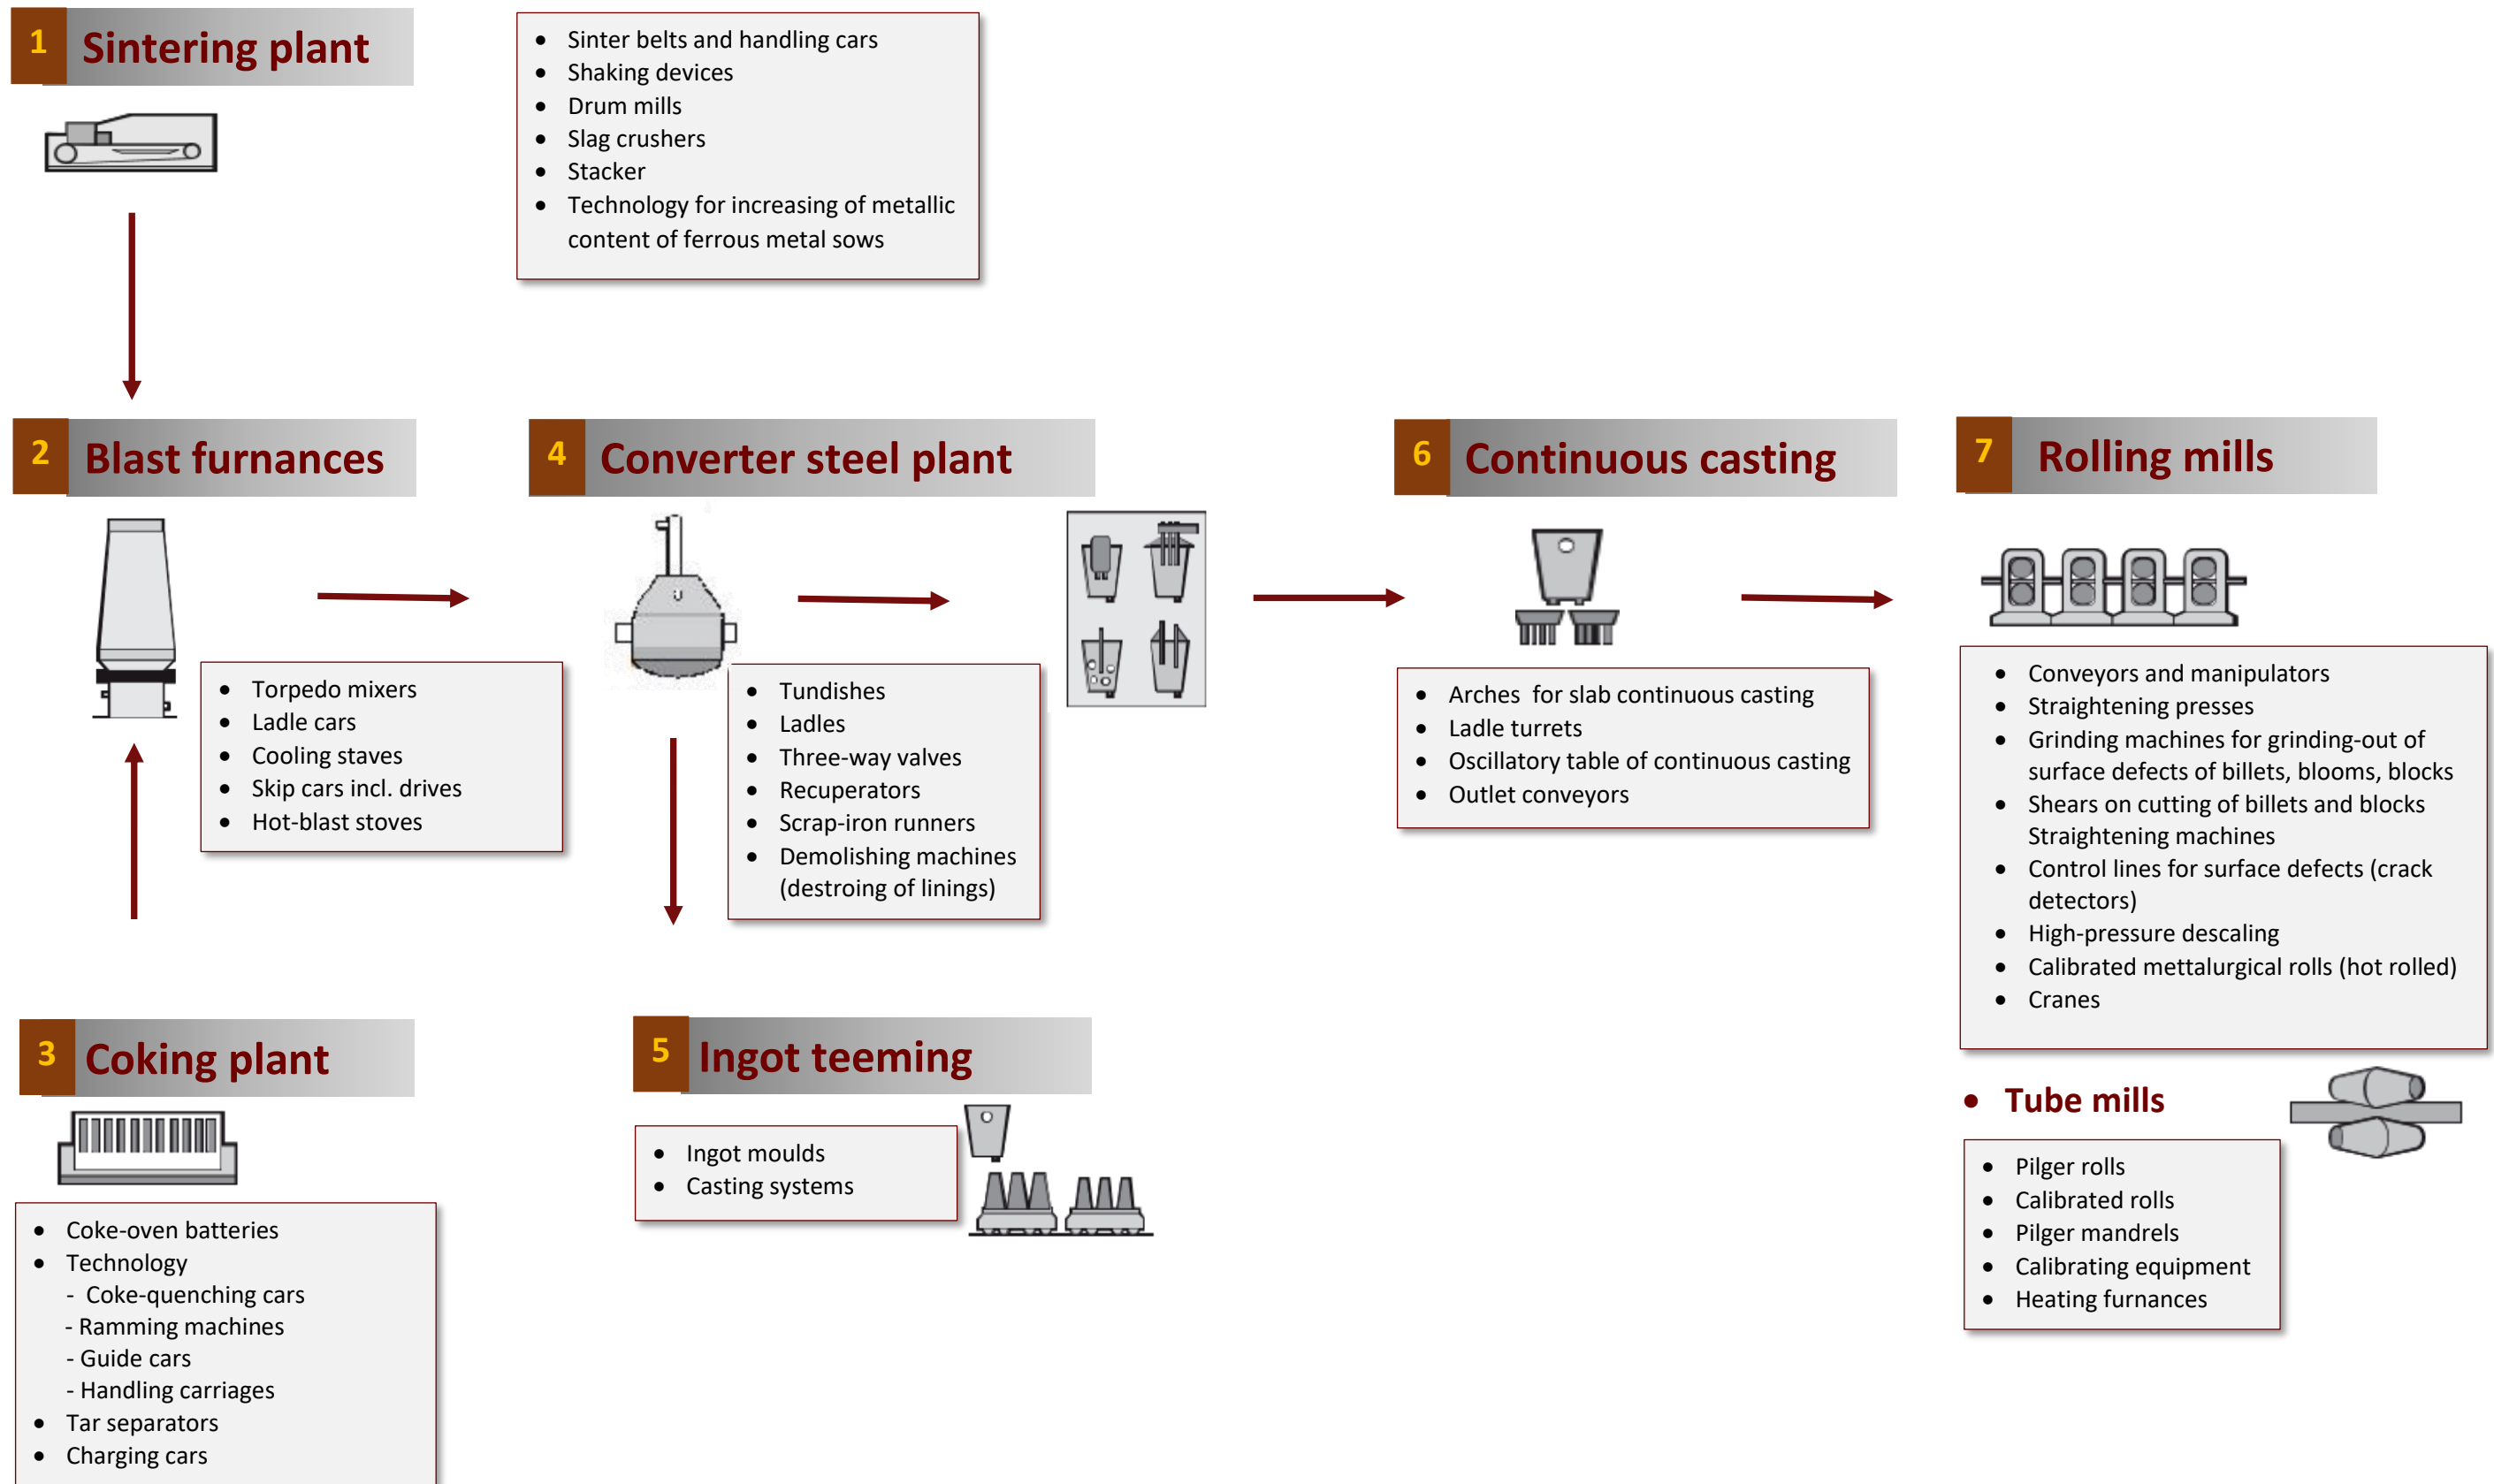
1 Sintering plant

- Sinter belts and handling cars
- Shaking devices
- Drum mills
- Slag crushers
- Stacker
- Technology for increasing of metallic content of ferrous metal sows

2 Blast furnaces

- Torpedo mixers
- Ladle cars
- Cooling staves
- Skip cars incl. drives
- Hot-blast stoves

4 Converter steel plant

- Tundishes
- Ladles
- Three-way valves
- Recuperators
- Scrap-iron runners
- Demolishing machines (destroing of linings)

6 Continuous casting

- Arches  for slab continuous casting
- Ladle turrets
- Oscillatory table of continuous casting
- Outlet conveyors

7 Rolling mills

- Conveyors and manipulators
- Straightening presses
- Grinding machines for grinding-out of surface defects of billets, blooms, blocks
- Shears on cutting of billets and blocks Straightening machines
- Control lines for surface defects (crack detectors)
- High-pressure descaling
- Calibrated mettalurgical rolls (hot rolled)
- Cranes

3 Coking plant

- Coke-oven batteries
- Technology
  - Coke-quenching cars
  - Ramming machines
  - Guide cars
  - Handling carriages
- Tar separators
- Charging cars

5 Ingot teeming

- Ingot moulds
- Casting systems

- Tube mills

- Pilger rolls
- Calibrated rolls
- Pilger mandrels
- Calibrating equipment
- Heating furnances